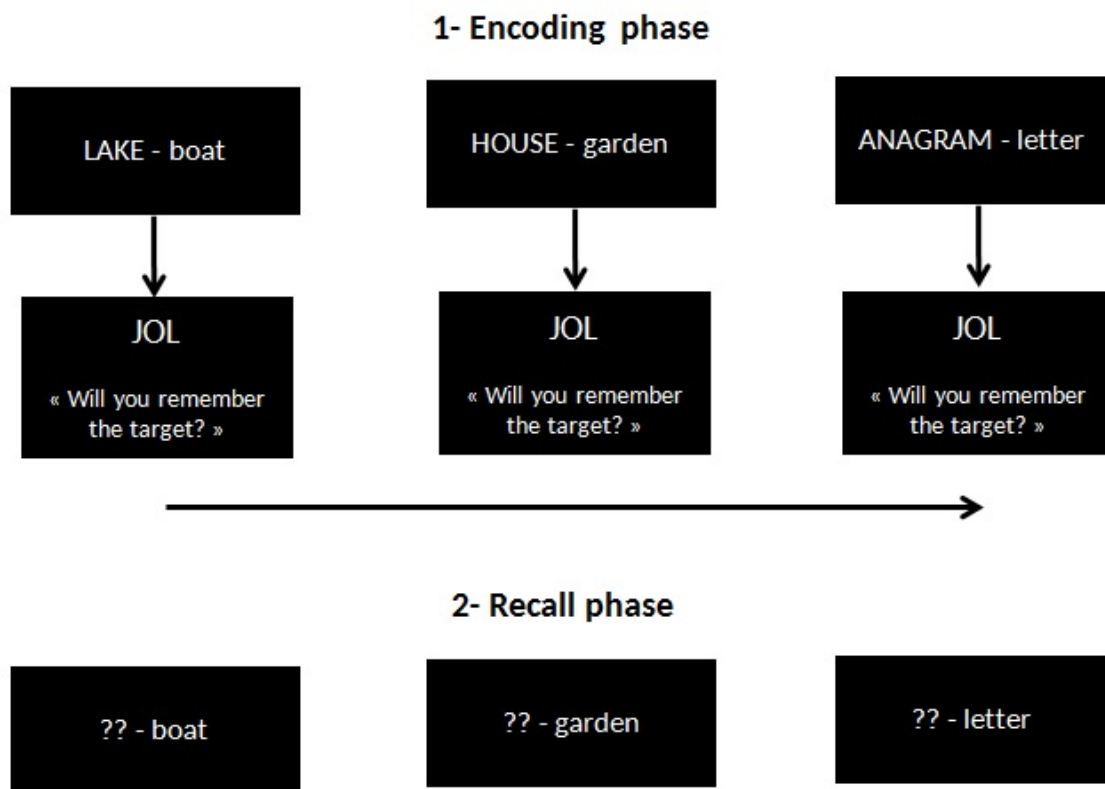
1- Encoding phase

LAKE - boat

HOUSE - garden

ANAGRAM - letter

JOL

« Will you remember the target? »

JOL

« Will you remember the target? »

JOL

« Will you remember the target? »

2- Recall phase

?? - boat

?? - garden

?? - letter